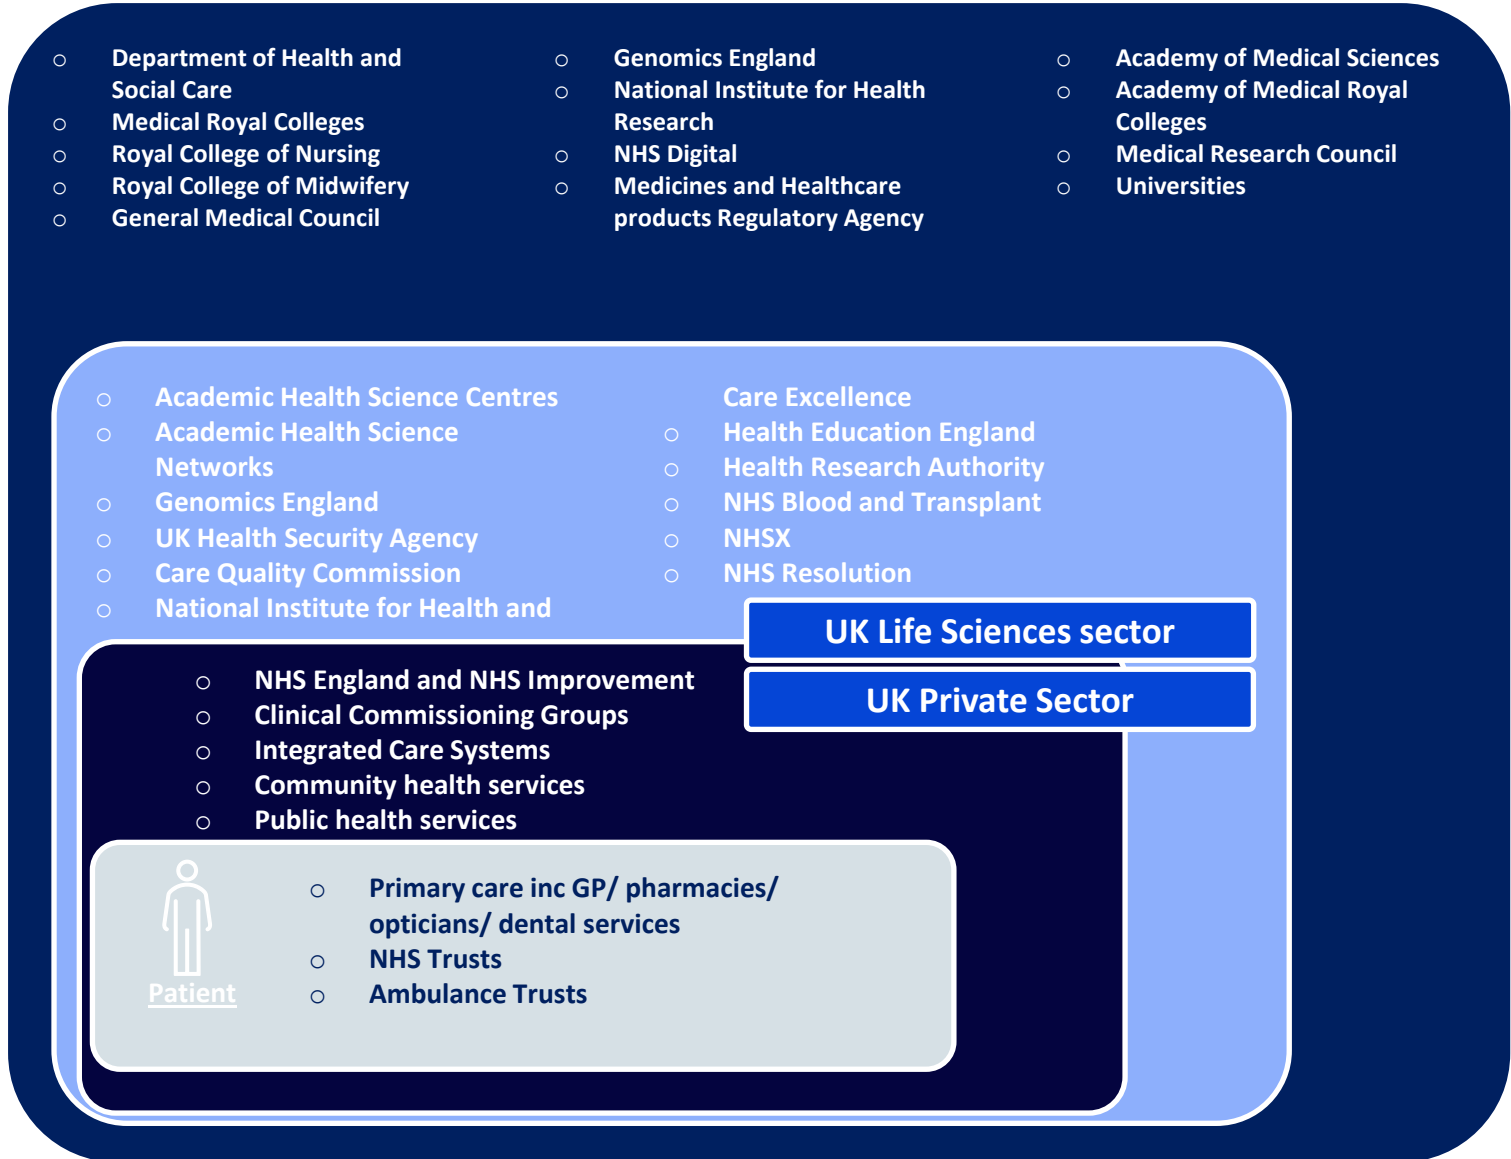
○ Department of Health and Social Care
○ Medical Royal Colleges
○ Royal College of Nursing
○ Royal College of Midwifery
○ General Medical Council

○ Genomics England
○ National Institute for Health Research
○ NHS Digital
○ Medicines and Healthcare products Regulatory Agency

○ Academy of Medical Sciences
○ Academy of Medical Royal Colleges
○ Medical Research Council
○ Universities

○ Academic Health Science Centres
○ Academic Health Science Networks
○ Genomics England
○ UK Health Security Agency
○ Care Quality Commission
○ National Institute for Health and Care Excellence
○ Health Education England
○ Health Research Authority
○ NHS Blood and Transplant
○ NHSX
○ NHS Resolution

UK Life Sciences sector

UK Private Sector

○ NHS England and NHS Improvement
○ Clinical Commissioning Groups
○ Integrated Care Systems
○ Community health services
○ Public health services

Patient

○ Primary care inc GP/ pharmacies/ opticians/ dental services
○ NHS Trusts
○ Ambulance Trusts